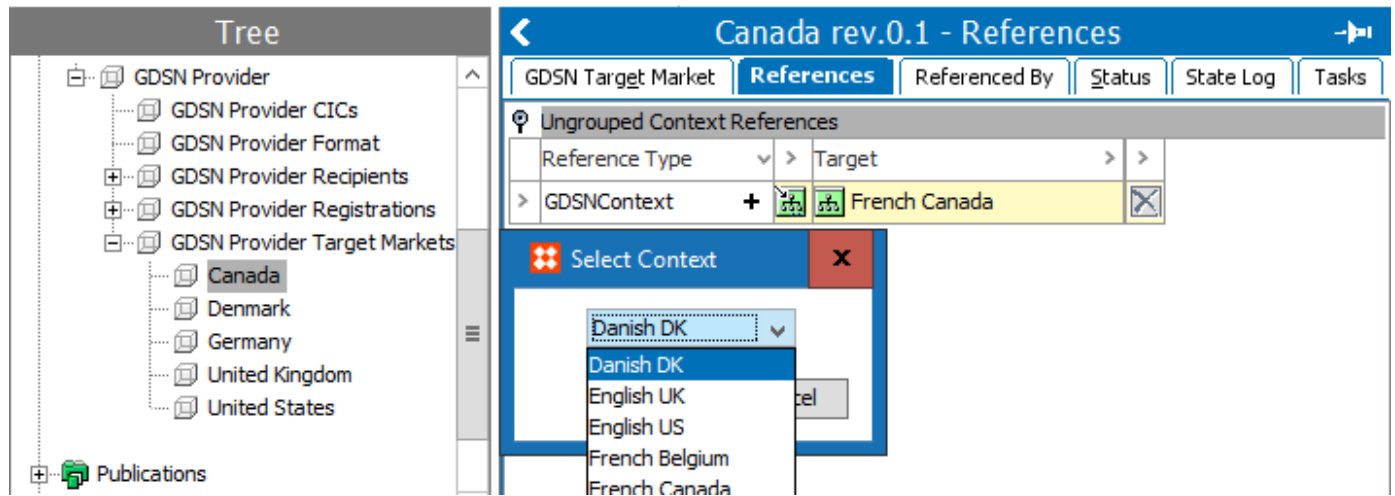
Tree

GDSN Provider
GDSN Provider CICs
GDSN Provider Format
GDSN Provider Recipients
GDSN Provider Registrations
GDSN Provider Target Markets
Canada
Denmark
Germany
United Kingdom
United States
Publications

Canada rev.0.1 - References

GDSN Target Market | References | Referenced By | Status | State Log | Tasks

Ungrouped Context References

| Reference Type | Target |
|---|---|
| GDSNContext | French Canada |

Select Context
x

Danish DK

Danish DK
English UK
English US
French Belgium
French Canada

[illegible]tel